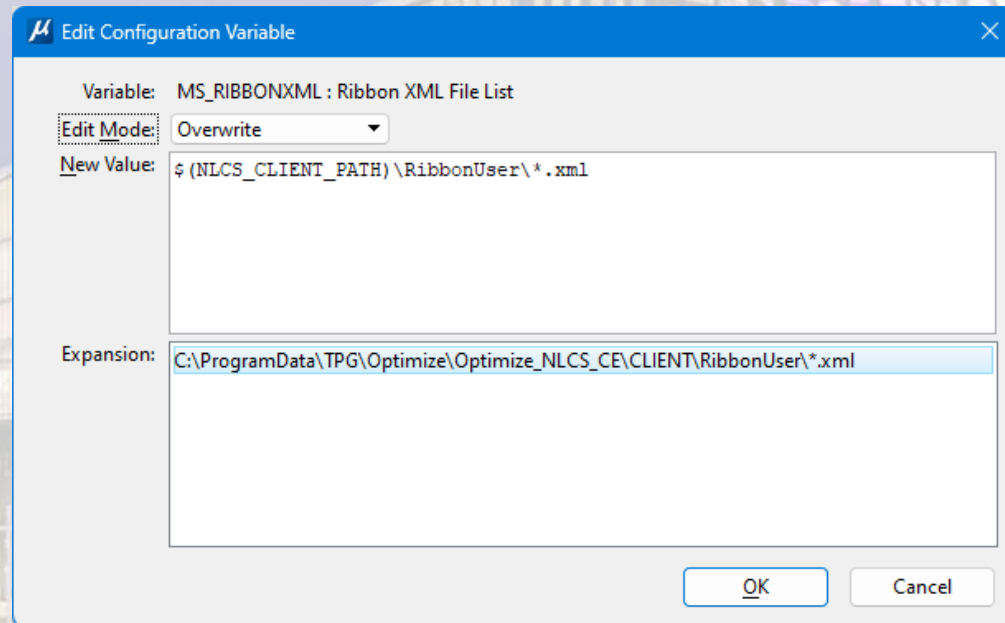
Edit Configuration Variable

Variable: MS_RIBBONXML : Ribbon XML File List

Edit Mode: Overwrite

New Value: $(NLCS_CLIENT_PATH)\RibbonUser\*.xml

Expansion: C:\ProgramData\TPG\Optimize\Optimize_NLCS_CE\CLIENT\RibbonUser\*.xml

OK

Cancel